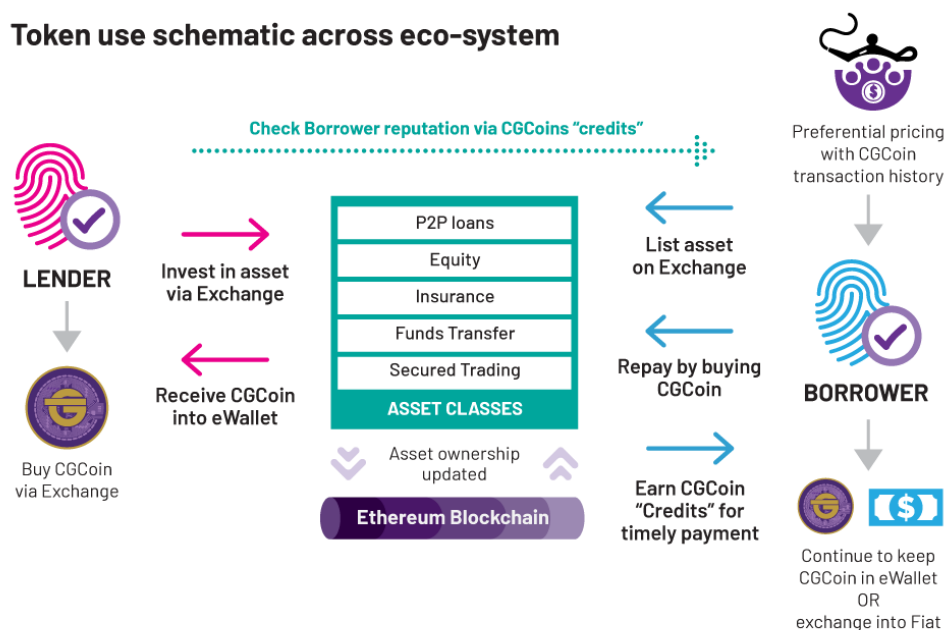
Token use schematic across eco-system

Check Borrower reputation via CGCoins "credits"

Preferential pricing with CGCoin transaction history

LENDER

Invest in asset via Exchange

Receive CGCoin into eWallet

Buy CGCoin via Exchange

P2P loans

Equity

Insurance

Funds Transfer

Secured Trading

ASSET CLASSES

Asset ownership updated

Ethereum Blockchain

List asset on Exchange

Repay by buying CGCoin

Earn CGCoin "Credits" for timely payment

BORROWER

$

Continue to keep CGCoin in eWallet OR exchange into Fiat